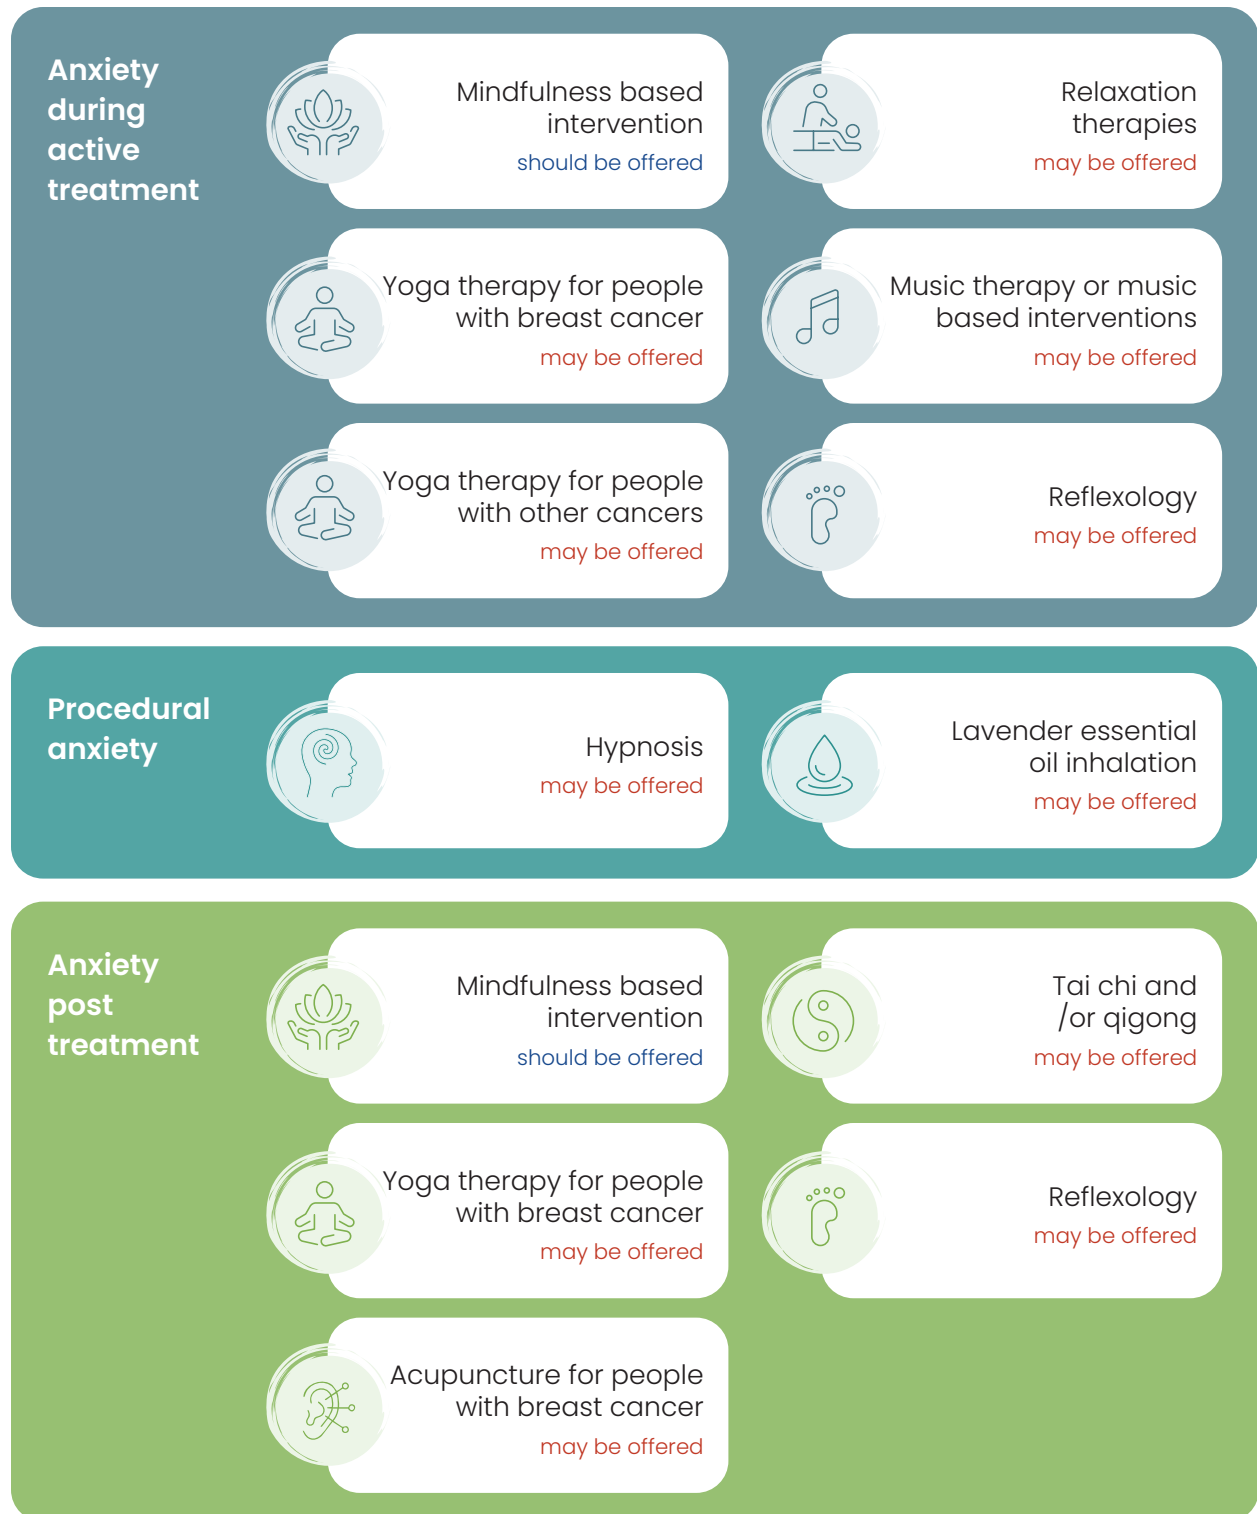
Anxiety during active treatment

Mindfulness based intervention
should be offered

Relaxation therapies
may be offered

Yoga therapy for people with breast cancer
may be offered

Music therapy or music based interventions
may be offered

Yoga therapy for people with other cancers
may be offered

Reflexology
may be offered

Procedural anxiety

Hypnosis
may be offered

Lavender essential oil inhalation
may be offered

Anxiety post treatment

Mindfulness based intervention
should be offered

Tai chi and /or qigong
may be offered

Yoga therapy for people with breast cancer
may be offered

Reflexology
may be offered

Acupuncture for people with breast cancer
may be offered